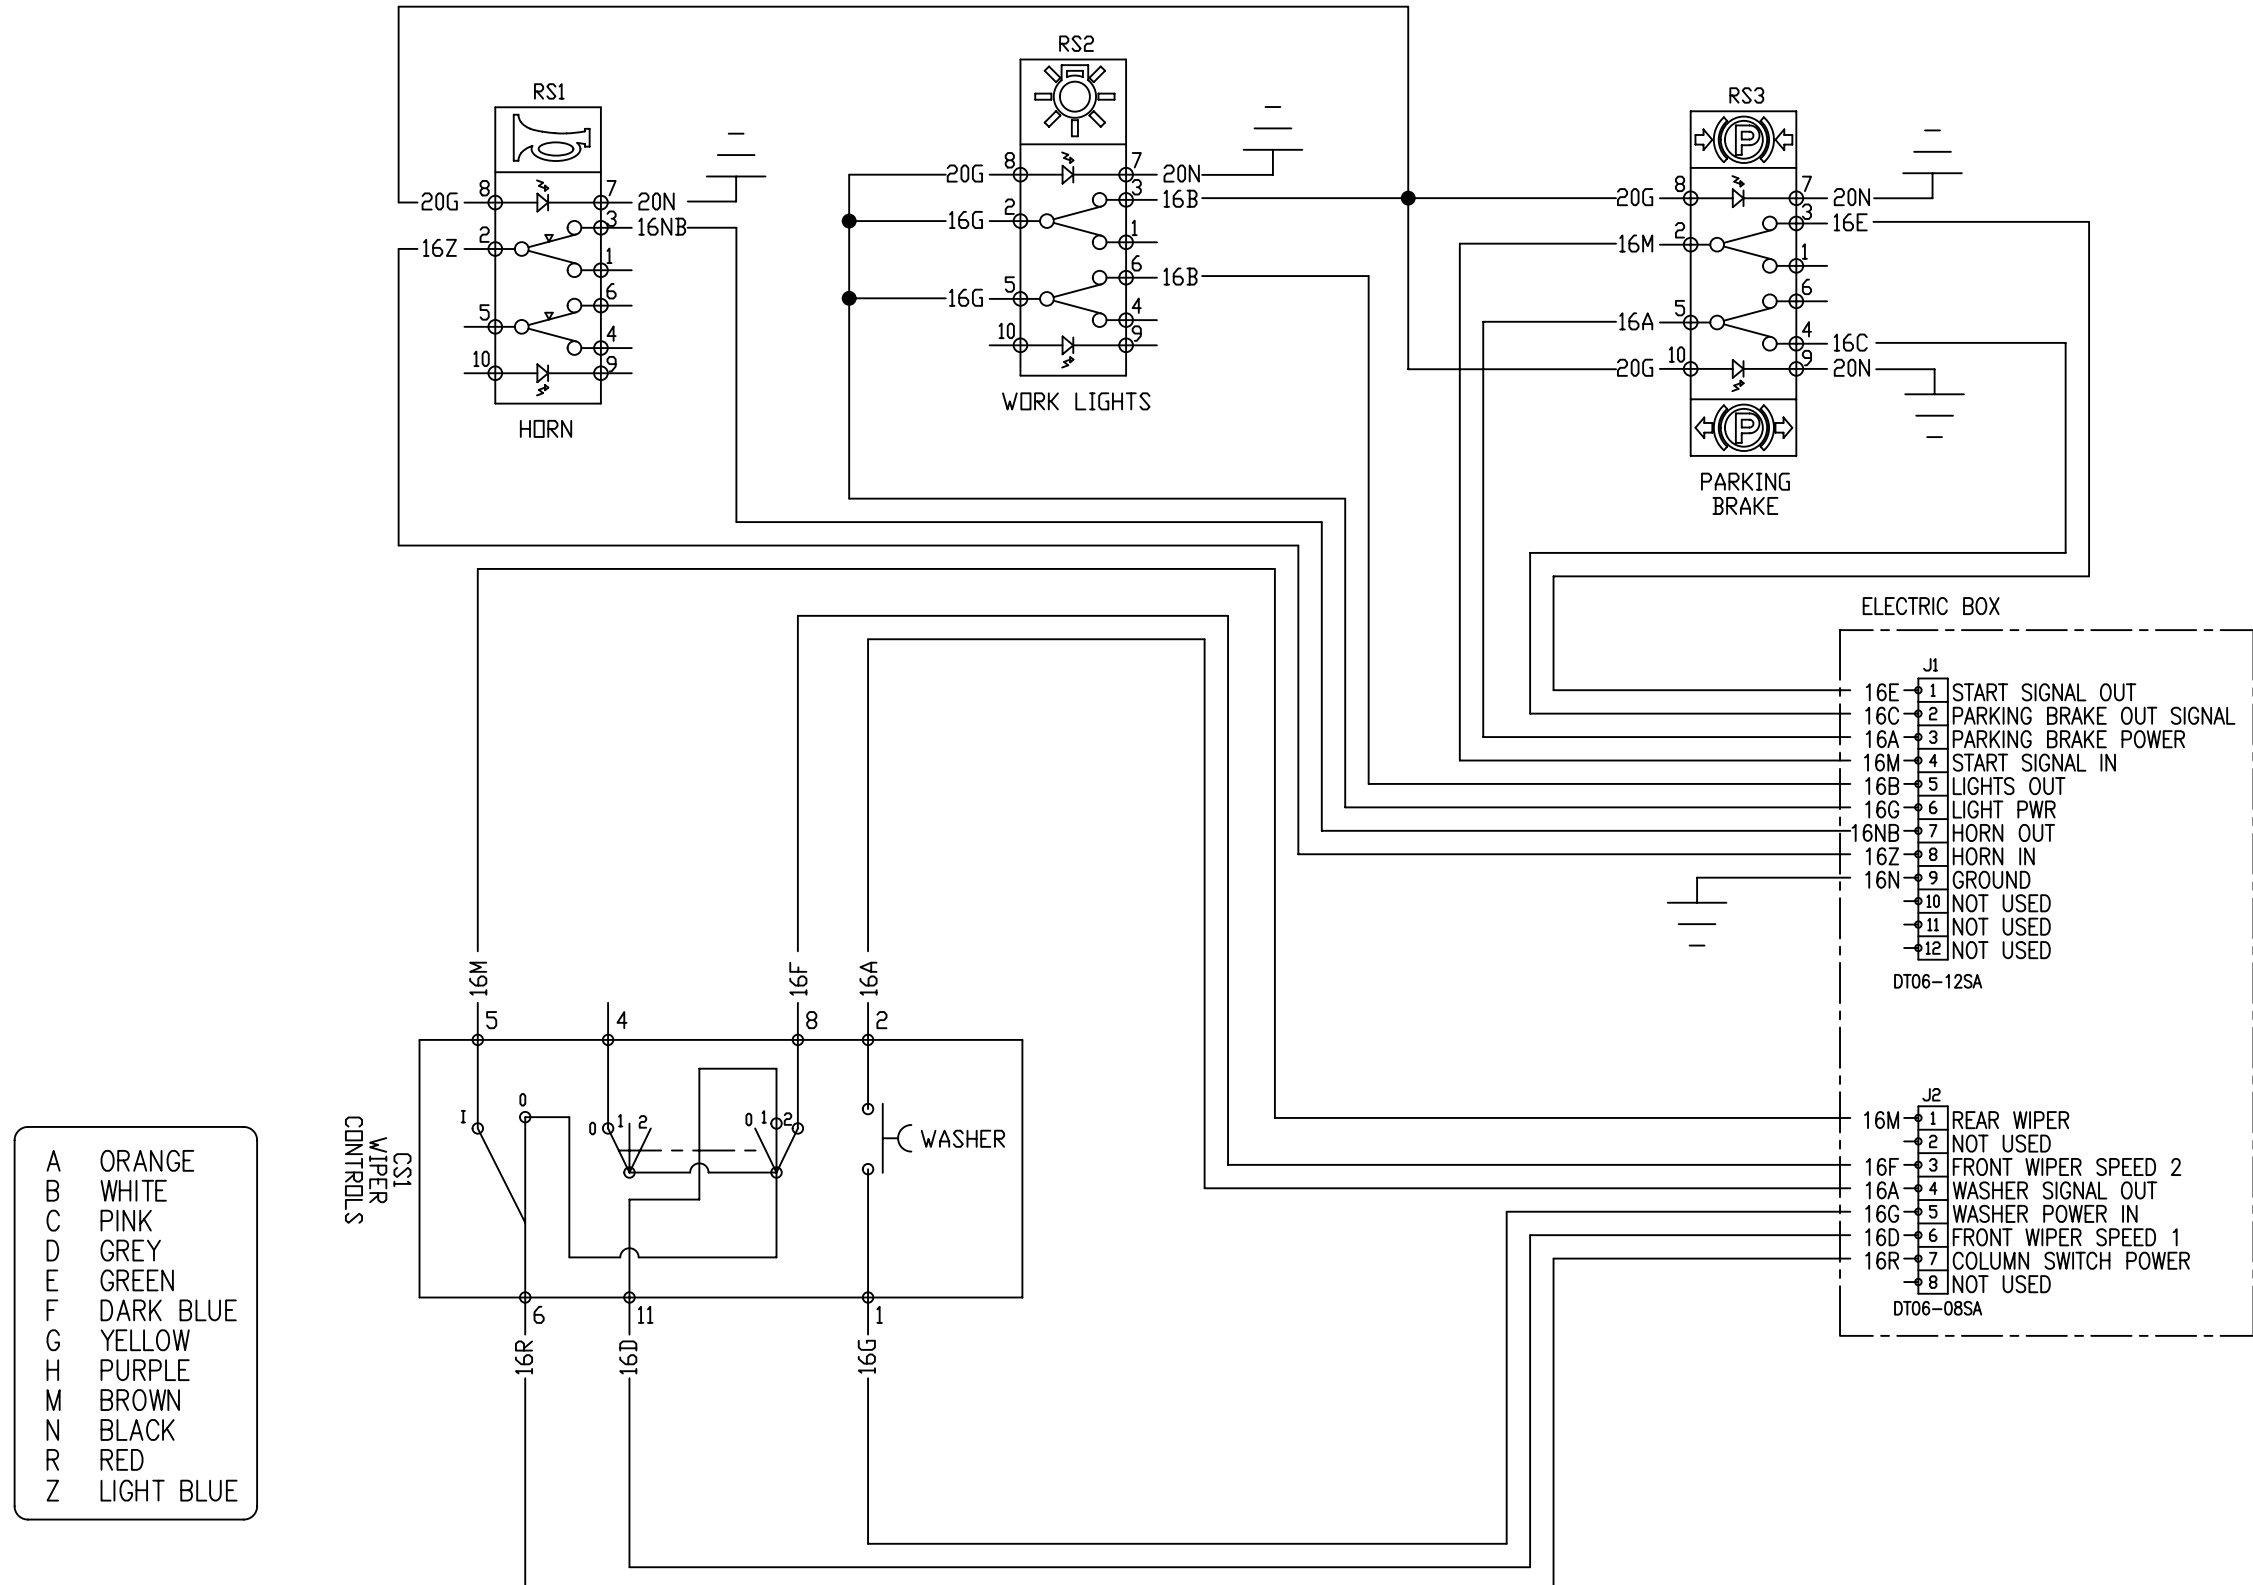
RS1

20G 8 7 20N
16Z 2 3 16NB
1
5 6
4
10 9

HORN

RS2

20G 8 7 20N
16G 2 3 16B
1
16G 5 6 16B
4
10 9

WORK LIGHTS

RS3

20G 8 7 20N
16M 2 3 16E
1
16A 5 6
4 16C
20G 10 9 20N

PARKING BRAKE

ELECTRIC BOX

J1
| | | |
|---|---|---|
| 16E | 1 | START SIGNAL OUT |
| 16C | 2 | PARKING BRAKE OUT SIGNAL |
| 16A | 3 | PARKING BRAKE POWER |
| 16M | 4 | START SIGNAL IN |
| 16B | 5 | LIGHTS OUT |
| 16G | 6 | LIGHT PWR |
| 16NB | 7 | HORN OUT |
| 16Z | 8 | HORN IN |
| 16N | 9 | GROUND |
| | 10 | NOT USED |
| | 11 | NOT USED |
| | 12 | NOT USED |

DT06-12SA

J2
| | | |
|---|---|---|
| 16M | 1 | REAR WIPER |
| | 2 | NOT USED |
| 16F | 3 | FRONT WIPER SPEED 2 |
| 16A | 4 | WASHER SIGNAL OUT |
| 16G | 5 | WASHER POWER IN |
| 16D | 6 | FRONT WIPER SPEED 1 |
| 16R | 7 | COLUMN SWITCH POWER |
| | 8 | NOT USED |

DT06-08SA

16M 16F 16A
5 4 8 2
I 0 0 1 2 0 1 2
WASHER
CS1 WIPER CONTROLS
6 11 1
16R 16D 16G

| | |
|---|---|
| A | ORANGE |
| B | WHITE |
| C | PINK |
| D | GREY |
| E | GREEN |
| F | DARK BLUE |
| G | YELLOW |
| H | PURPLE |
| M | BROWN |
| N | BLACK |
| R | RED |
| Z | LIGHT BLUE |